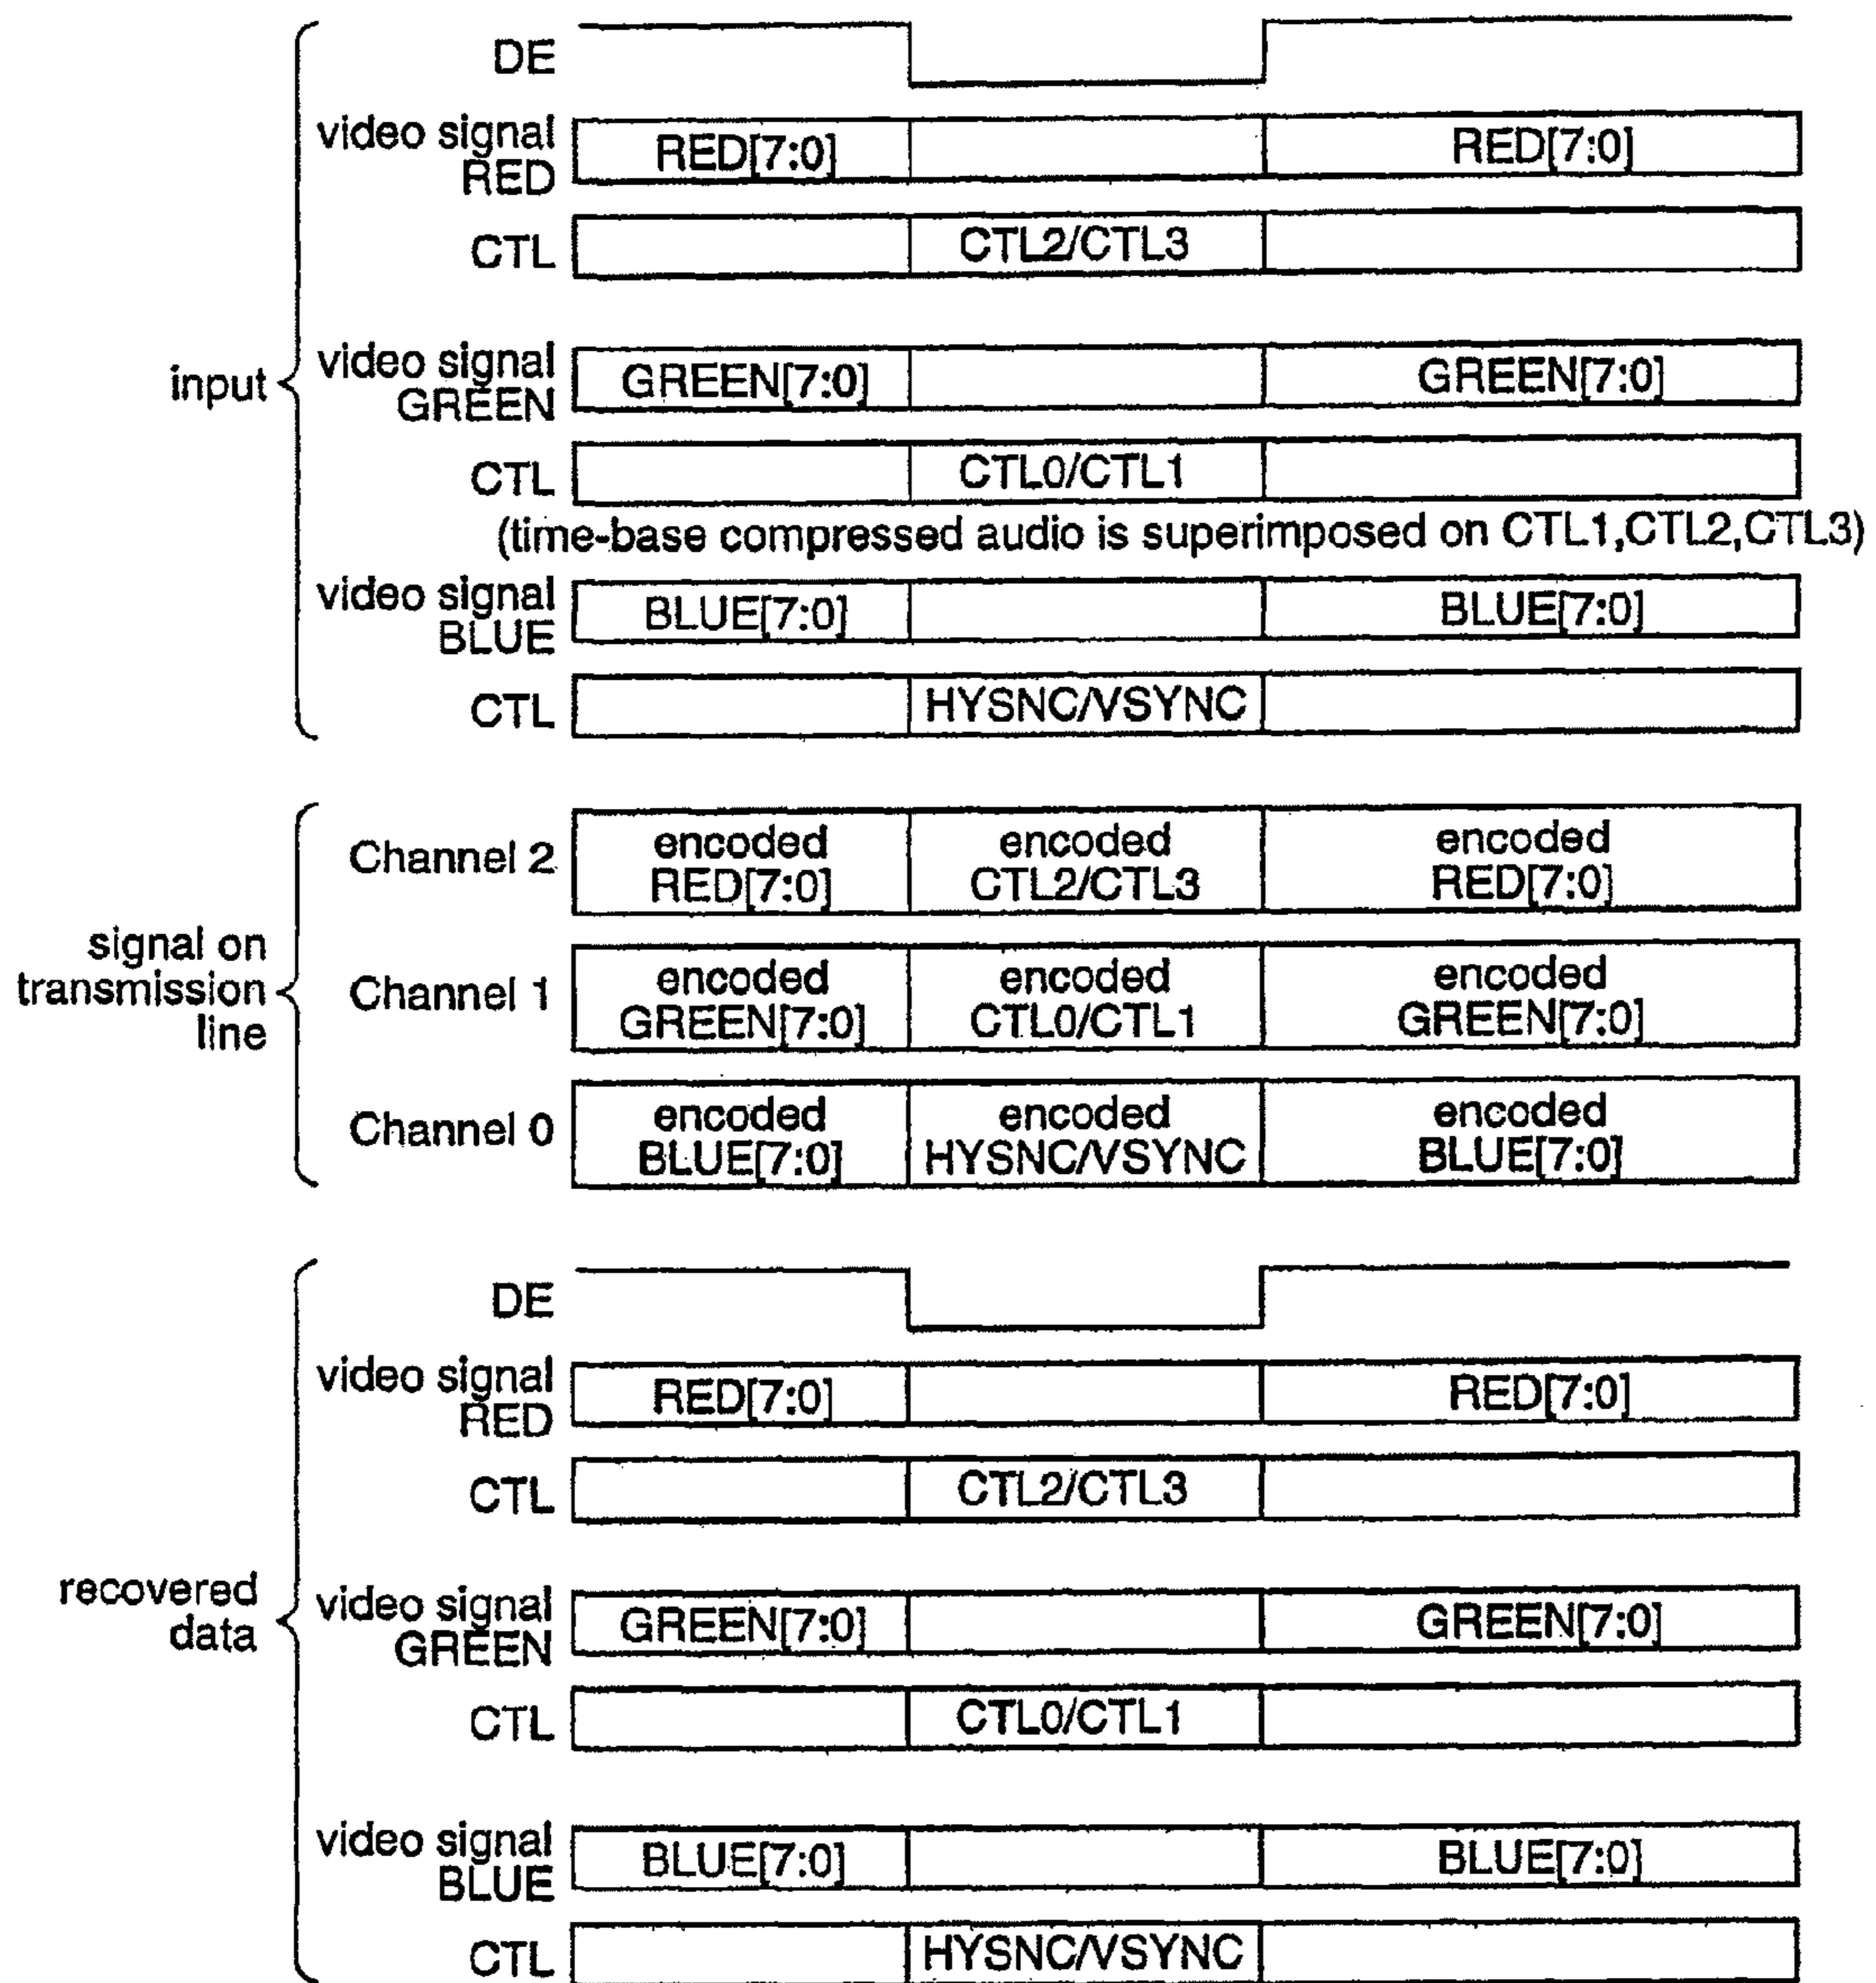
input

DE

video signal RED | RED[7:0] | | RED[7:0]

CTL | | CTL2/CTL3 |

video signal GREEN | GREEN[7:0] | | GREEN[7:0]

CTL | | CTL0/CTL1 |

(time-base compressed audio is superimposed on CTL1,CTL2,CTL3)

video signal BLUE | BLUE[7:0] | | BLUE[7:0]

CTL | | HYSNC/VSYNC |

signal on transmission line

Channel 2 | encoded RED[7:0] | encoded CTL2/CTL3 | encoded RED[7:0]

Channel 1 | encoded GREEN[7:0] | encoded CTL0/CTL1 | encoded GREEN[7:0]

Channel 0 | encoded BLUE[7:0] | encoded HYSNC/VSYNC | encoded BLUE[7:0]

recovered data

DE

video signal RED | RED[7:0] | | RED[7:0]

CTL | | CTL2/CTL3 |

video signal GREEN | GREEN[7:0] | | GREEN[7:0]

CTL | | CTL0/CTL1 |

video signal BLUE | BLUE[7:0] | | BLUE[7:0]

CTL | | HYSNC/VSYNC |